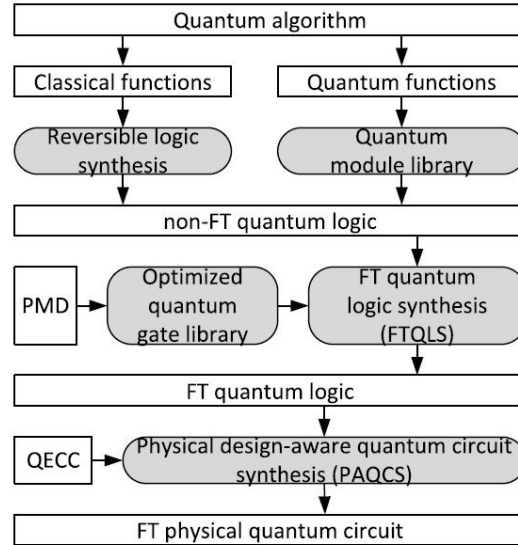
Quantum algorithm

Classical functions

Quantum functions

Reversible logic synthesis

Quantum module library

non-FT quantum logic

PMD

Optimized quantum gate library

FT quantum logic synthesis (FTQLS)

FT quantum logic

QECC

Physical design-aware quantum circuit synthesis (PAQCS)

FT physical quantum circuit